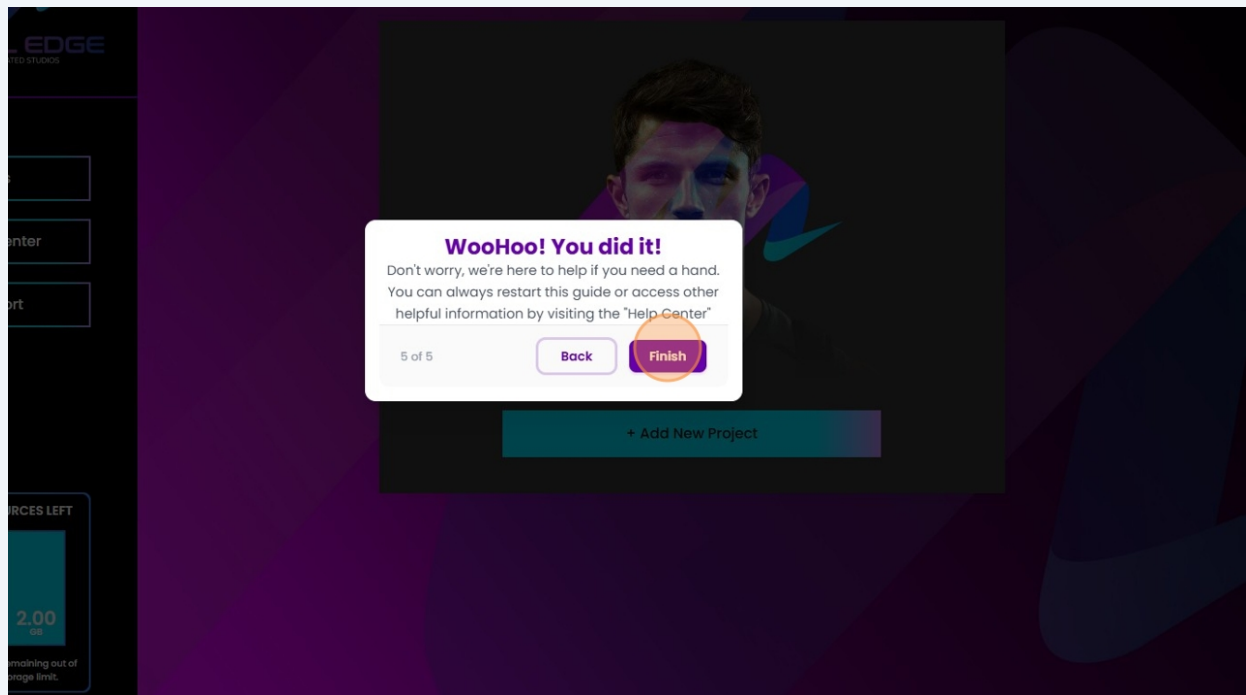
L EDGE
ATED STUDIOS

s

enter

ort

RCES LEFT

2.00
GB

emaining out of
orage limit.

WooHoo! You did it!

Don't worry, we're here to help if you need a hand. You can always restart this guide or access other helpful information by visiting the "Help Center"

5 of 5

Back

Finish

+ Add New Project